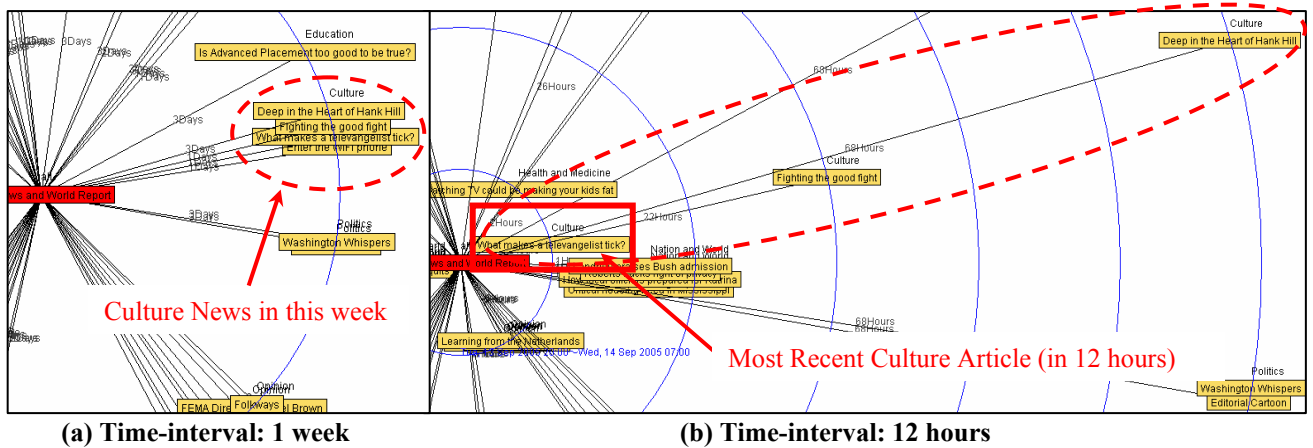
3Days 3Days
3Days
3Days
Education
Is Advanced Placement too good to be true?
Culture
Deep in the Heart of Hank Hill
Fighting the good fight
What makes a televangelist tick?
Enter the iPhone
3Days
3Days
ws and World Report
3Days
Politics
Washington Whispers
Culture News in this week
Opinion
FEMA Dir
Folkways
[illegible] Brown

Culture
Deep in the Heart of Hank Hill
68Hours
26Hours
68Hours
Culture
Fighting the good fight
Health and Medicine
watching TV could be making your kids fat
2Hours
Culture
22Hours
What makes a televangelist tick?
Nation and World
ws and World Report
Roberts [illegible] Bush admission
68Hours
68Hours
Learning from the Netherlands
Wed, 14 Sep 2005 07:00
Most Recent Culture Article (in 12 hours)
Politics
Washington Whispers
Editorial Cartoon

(a) Time-interval: 1 week
(b) Time-interval: 12 hours